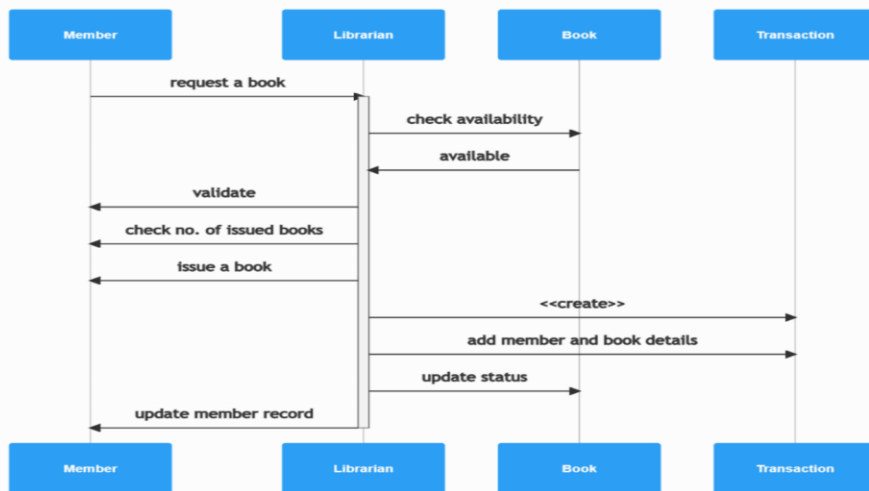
Member
Librarian
Book
Transaction

request a book
check availability
available
validate
check no. of issued books
issue a book
<<create>>
add member and book details
update status
update member record

Member
Librarian
Book
Transaction